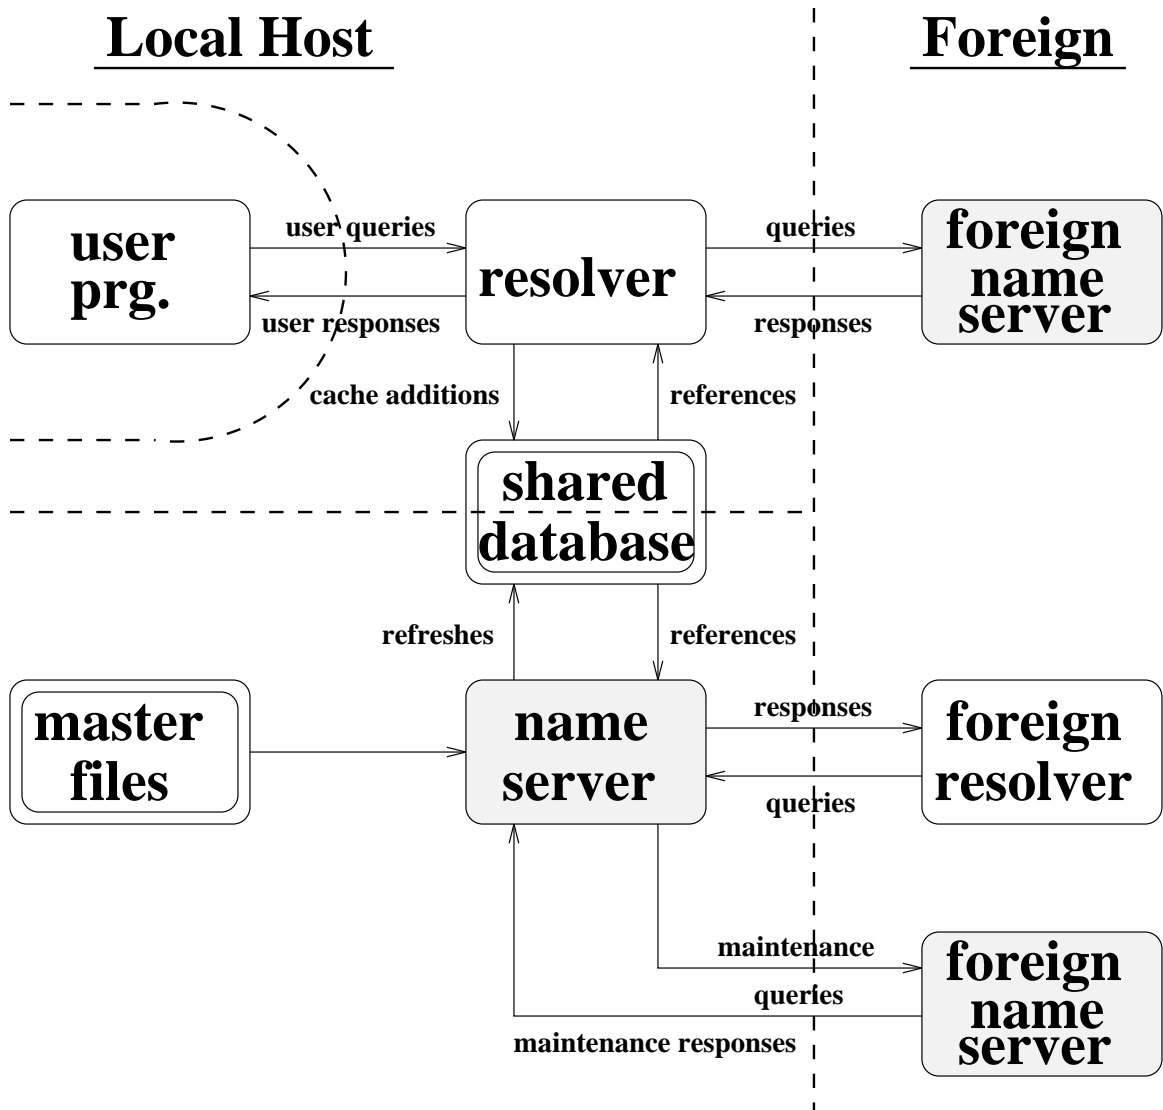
Local Host

Foreign

user prg.

user queries

user responses

resolver

queries

responses

foreign name server

cache additions

references

shared database

refreshes

references

master files

name server

responses

queries

foreign resolver

maintenance

queries

maintenance responses

foreign name server